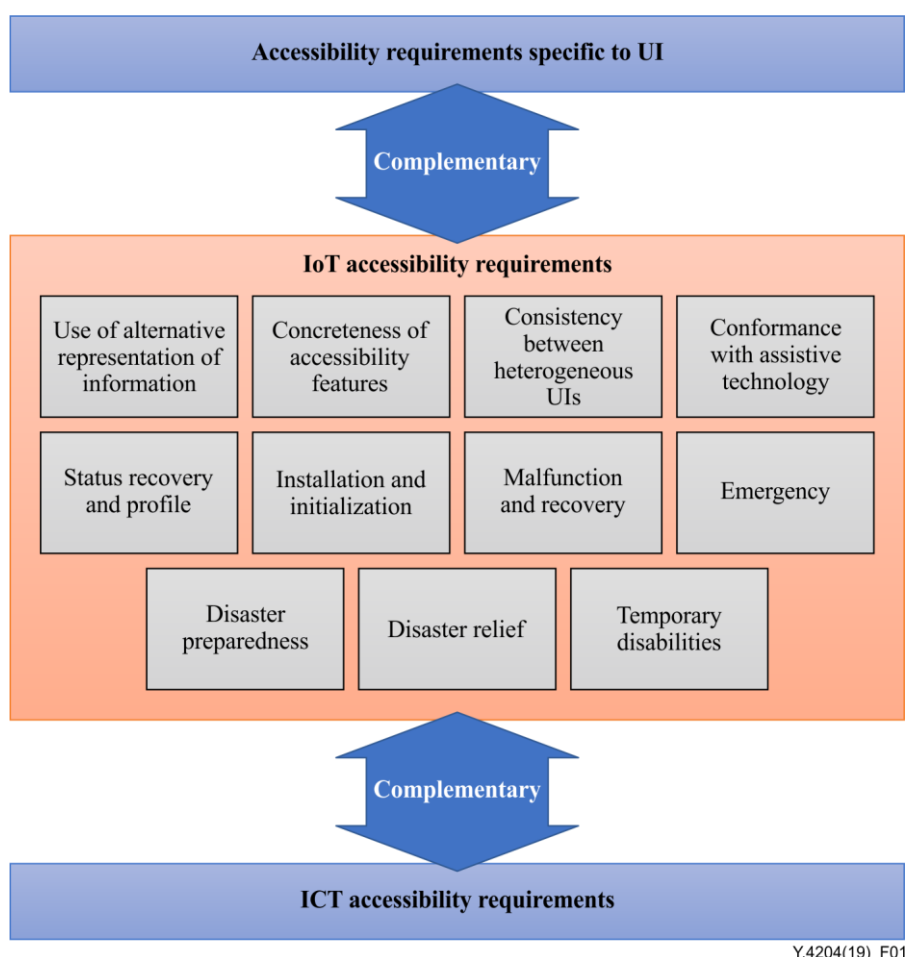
Accessibility requirements specific to UI

Complementary

IoT accessibility requirements

Use of alternative representation of information

Concreteness of accessibility features

Consistency between heterogeneous UIs

Conformance with assistive technology

Status recovery and profile

Installation and initialization

Malfunction and recovery

Emergency

Disaster preparedness

Disaster relief

Temporary disabilities

Complementary

ICT accessibility requirements

Y.4204(19)_F01